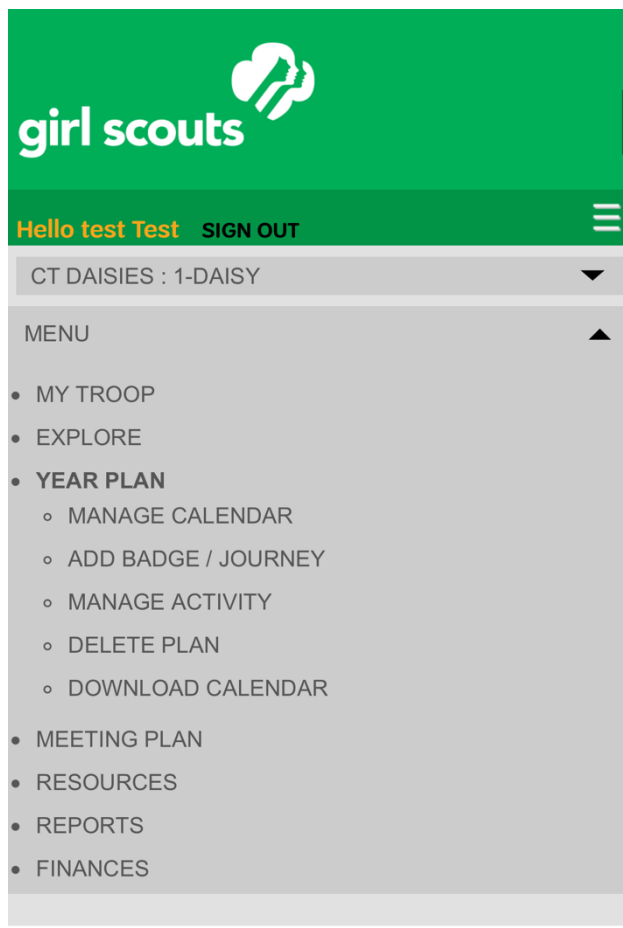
girl scouts

Hello test Test SIGN OUT

CT DAISIES : 1-DAISY

MENU

- MY TROOP
- EXPLORE
- YEAR PLAN
  - MANAGE CALENDAR
  - ADD BADGE / JOURNEY
  - MANAGE ACTIVITY
  - DELETE PLAN
  - DOWNLOAD CALENDAR
- MEETING PLAN
- RESOURCES
- REPORTS
- FINANCES